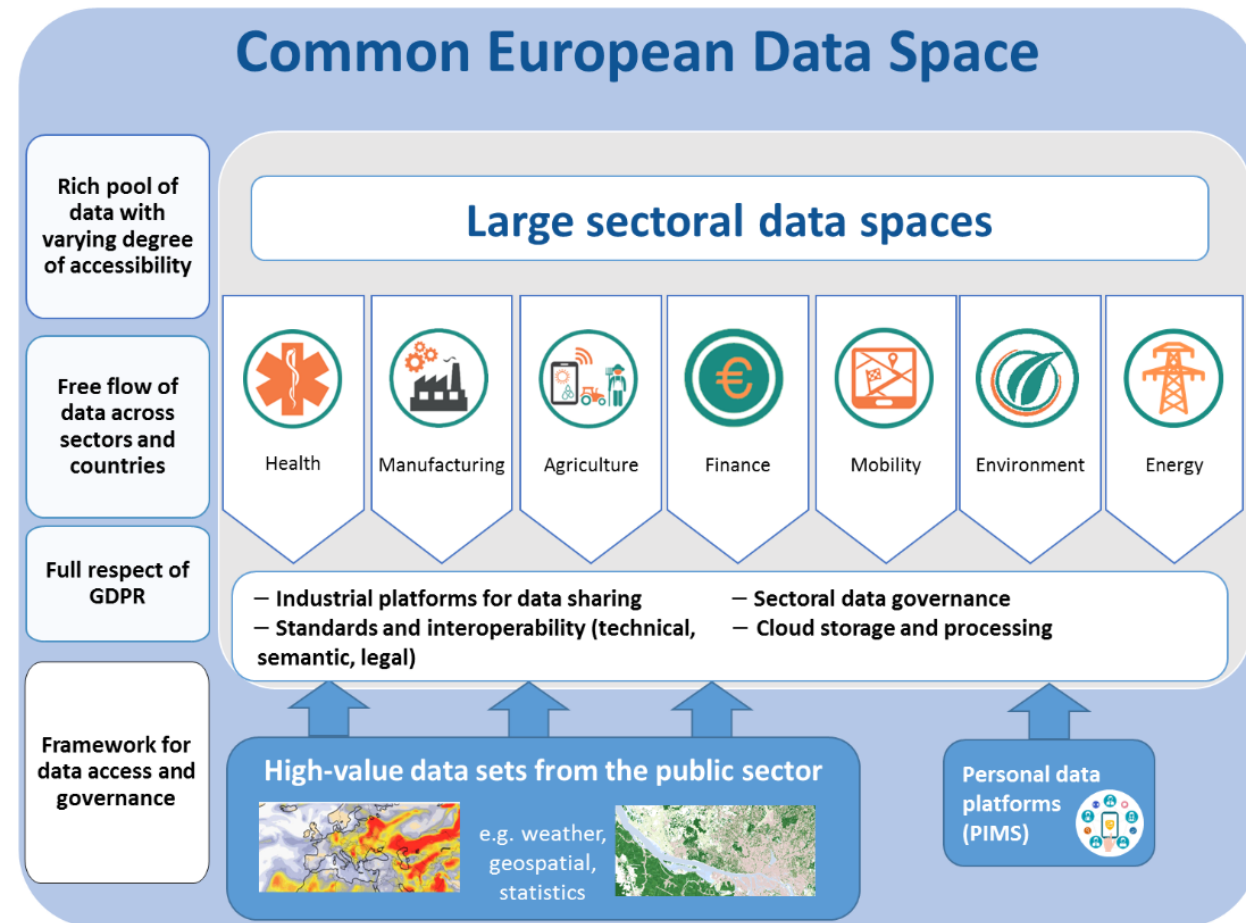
Common European Data Space

Rich pool of data with varying degree of accessibility

Free flow of data across sectors and countries

Full respect of GDPR

Framework for data access and governance

Large sectoral data spaces

Health

Manufacturing

Agriculture

Finance

Mobility

Environment

Energy

– Industrial platforms for data sharing
– Standards and interoperability (technical, semantic, legal)
– Sectoral data governance
– Cloud storage and processing

High-value data sets from the public sector

e.g. weather, geospatial, statistics

Personal data platforms (PIMS)